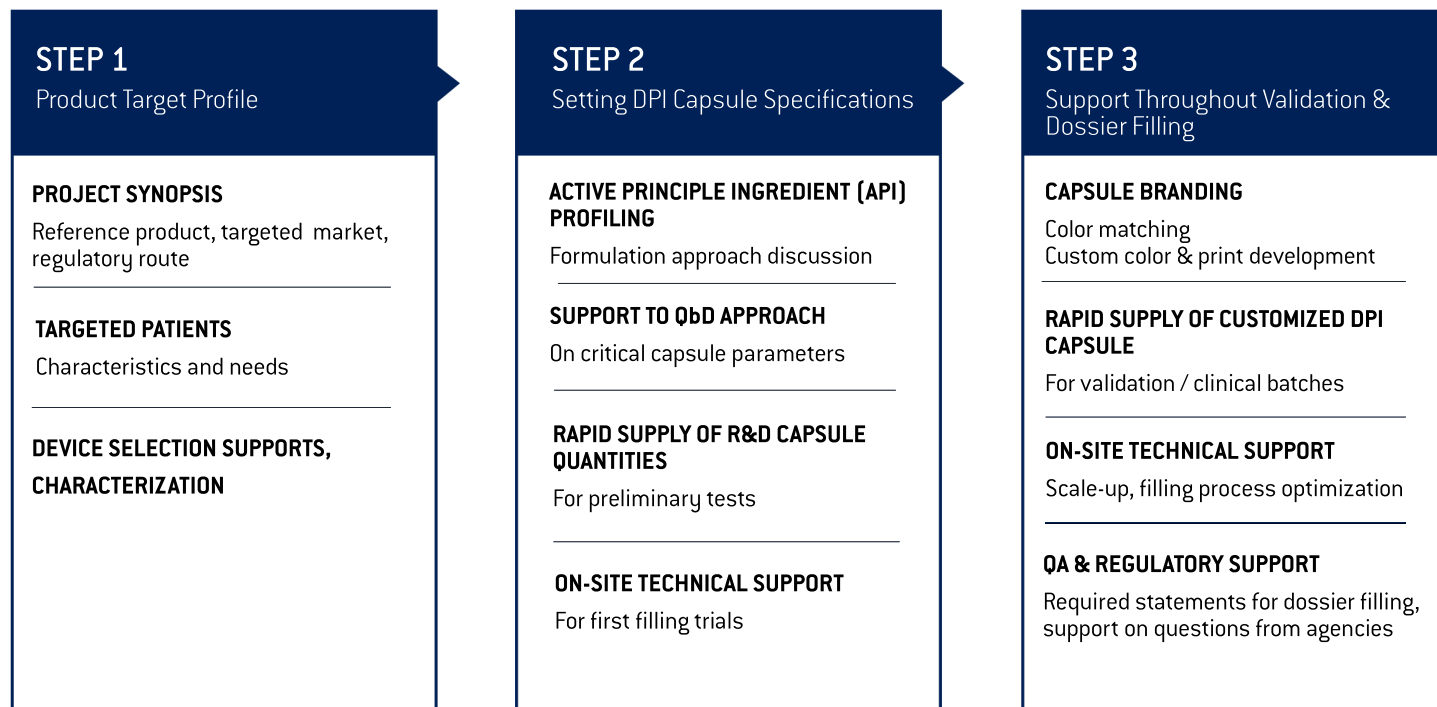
STEP 1
Product Target Profile

PROJECT SYNOPSIS
Reference product, targeted market, regulatory route

TARGETED PATIENTS
Characteristics and needs

DEVICE SELECTION SUPPORTS, CHARACTERIZATION

STEP 2
Setting DPI Capsule Specifications

ACTIVE PRINCIPLE INGREDIENT (API) PROFILING
Formulation approach discussion

SUPPORT TO QbD APPROACH
On critical capsule parameters

RAPID SUPPLY OF R&D CAPSULE QUANTITIES
For preliminary tests

ON-SITE TECHNICAL SUPPORT
For first filling trials

STEP 3
Support Throughout Validation & Dossier Filling

CAPSULE BRANDING
Color matching
Custom color & print development

RAPID SUPPLY OF CUSTOMIZED DPI CAPSULE
For validation / clinical batches

ON-SITE TECHNICAL SUPPORT
Scale-up, filling process optimization

QA & REGULATORY SUPPORT
Required statements for dossier filling, support on questions from agencies